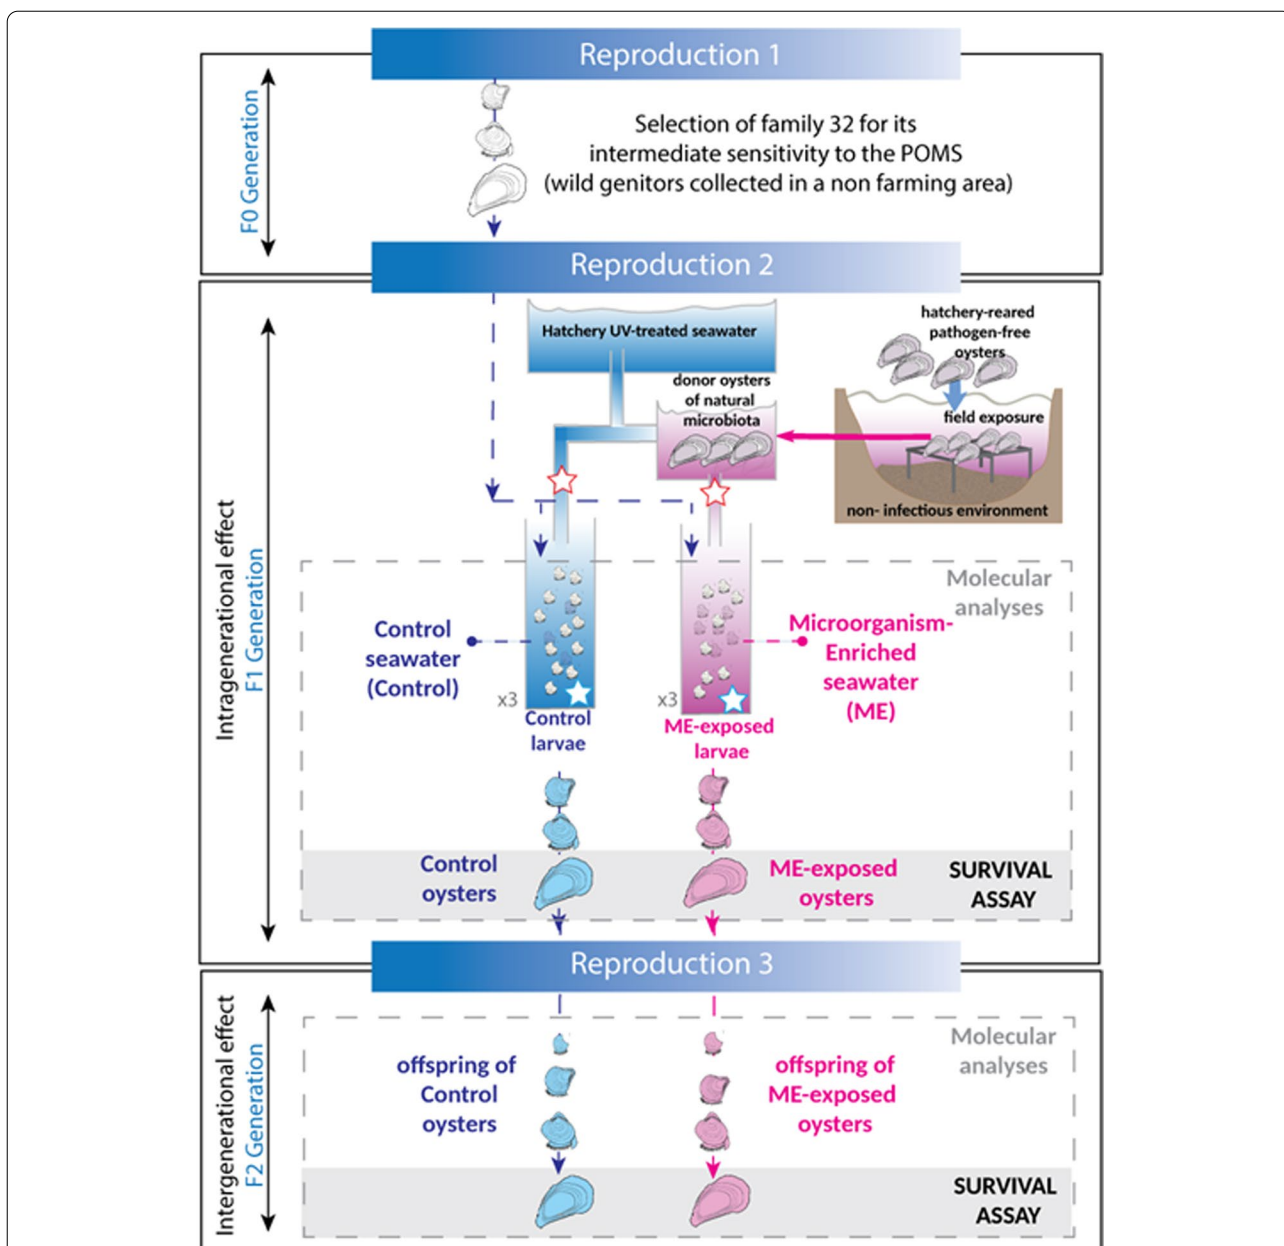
Reproduction 1

F0 Generation

Selection of family 32 for its intermediate sensitivity to the POMS (wild genitors collected in a non farming area)

Reproduction 2

Intragenerational effect
F1 Generation

Hatchery UV-treated seawater

hatchery-reared pathogen-free oysters

donor oysters of natural microbiota

field exposure

non- infectious environment

Molecular analyses

Control seawater (Control)

x3

Control larvae

x3

ME-exposed larvae

Microorganism-Enriched seawater (ME)

Control oysters

ME-exposed oysters

SURVIVAL ASSAY

Reproduction 3

Intergenerational effect
F2 Generation

Molecular analyses

offspring of Control oysters

offspring of ME-exposed oysters

SURVIVAL ASSAY